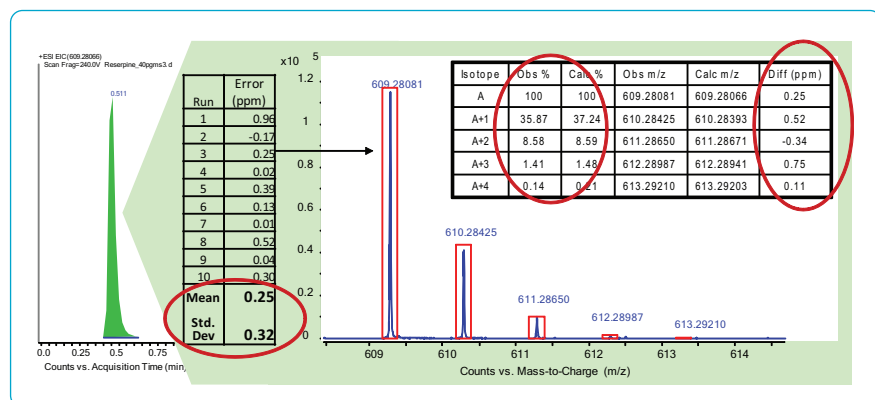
+ESI EIC(609.28066)
Scan Frag=240.0V Reserpine_40pgms3.d

0.511

0.0 0.25 0.5 0.75
Counts vs. Acquisition Time (min)

| Run | Error (ppm) |
|---|---|
| 1 | 0.96 |
| 2 | -0.17 |
| 3 | 0.25 |
| 4 | 0.02 |
| 5 | 0.39 |
| 6 | 0.13 |
| 7 | 0.01 |
| 8 | 0.52 |
| 9 | 0.04 |
| 10 | 0.30 |
| Mean | 0.25 |
| Std. Dev | 0.32 |

x10 5

1.2
1
0.8
0.6
0.4
0.2
0

609.28081
610.28425
611.28650
612.28987
613.29210

| Isotope | Obs % | Calc % | Obs m/z | Calc m/z | Diff (ppm) |
|---|---|---|---|---|---|
| A | 100 | 100 | 609.28081 | 609.28066 | 0.25 |
| A+1 | 35.87 | 37.24 | 610.28425 | 610.28393 | 0.52 |
| A+2 | 8.58 | 8.59 | 611.28650 | 611.28671 | -0.34 |
| A+3 | 1.41 | 1.48 | 612.28987 | 612.28941 | 0.75 |
| A+4 | 0.14 | 0.21 | 613.29210 | 613.29203 | 0.11 |

609 610 611 612 613 614
Counts vs. Mass-to-Charge (m/z)